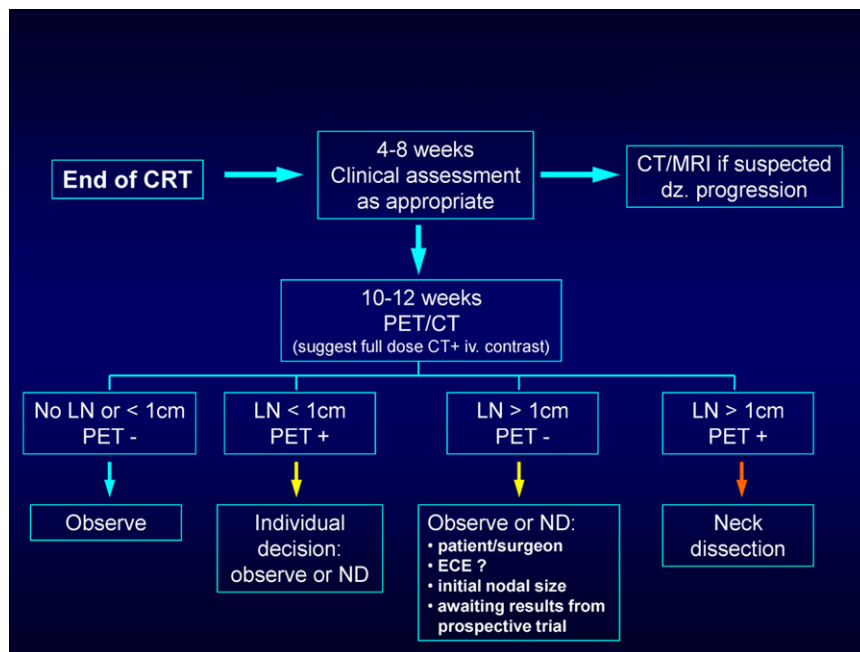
End of CRT

4-8 weeks
Clinical assessment as appropriate

CT/MRI if suspected dz. progression

10-12 weeks
PET/CT
(suggest full dose CT+ iv. contrast)

No LN or < 1cm
PET -

LN < 1cm
PET +

LN > 1cm
PET -

LN > 1cm
PET +

Observe

Individual decision: observe or ND

Observe or ND:
• patient/surgeon
• ECE ?
• initial nodal size
• awaiting results from prospective trial

Neck dissection